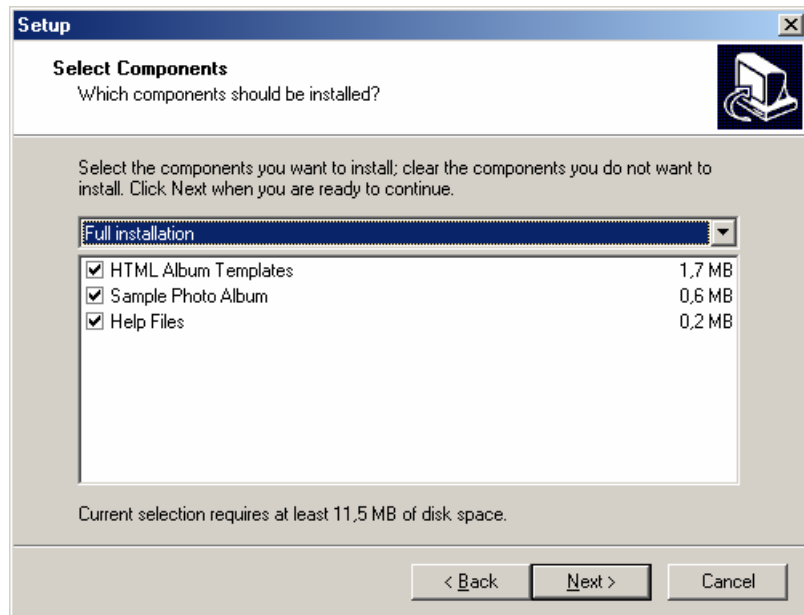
Setup

**Select Components**
Which components should be installed?

Select the components you want to install; clear the components you do not want to install. Click Next when you are ready to continue.

Full installation

| | |
|---|---|
| ☑ HTML Album Templates | 1,7 MB |
| ☑ Sample Photo Album | 0,6 MB |
| ☑ Help Files | 0,2 MB |

Current selection requires at least 11,5 MB of disk space.

< Back  Next >  Cancel